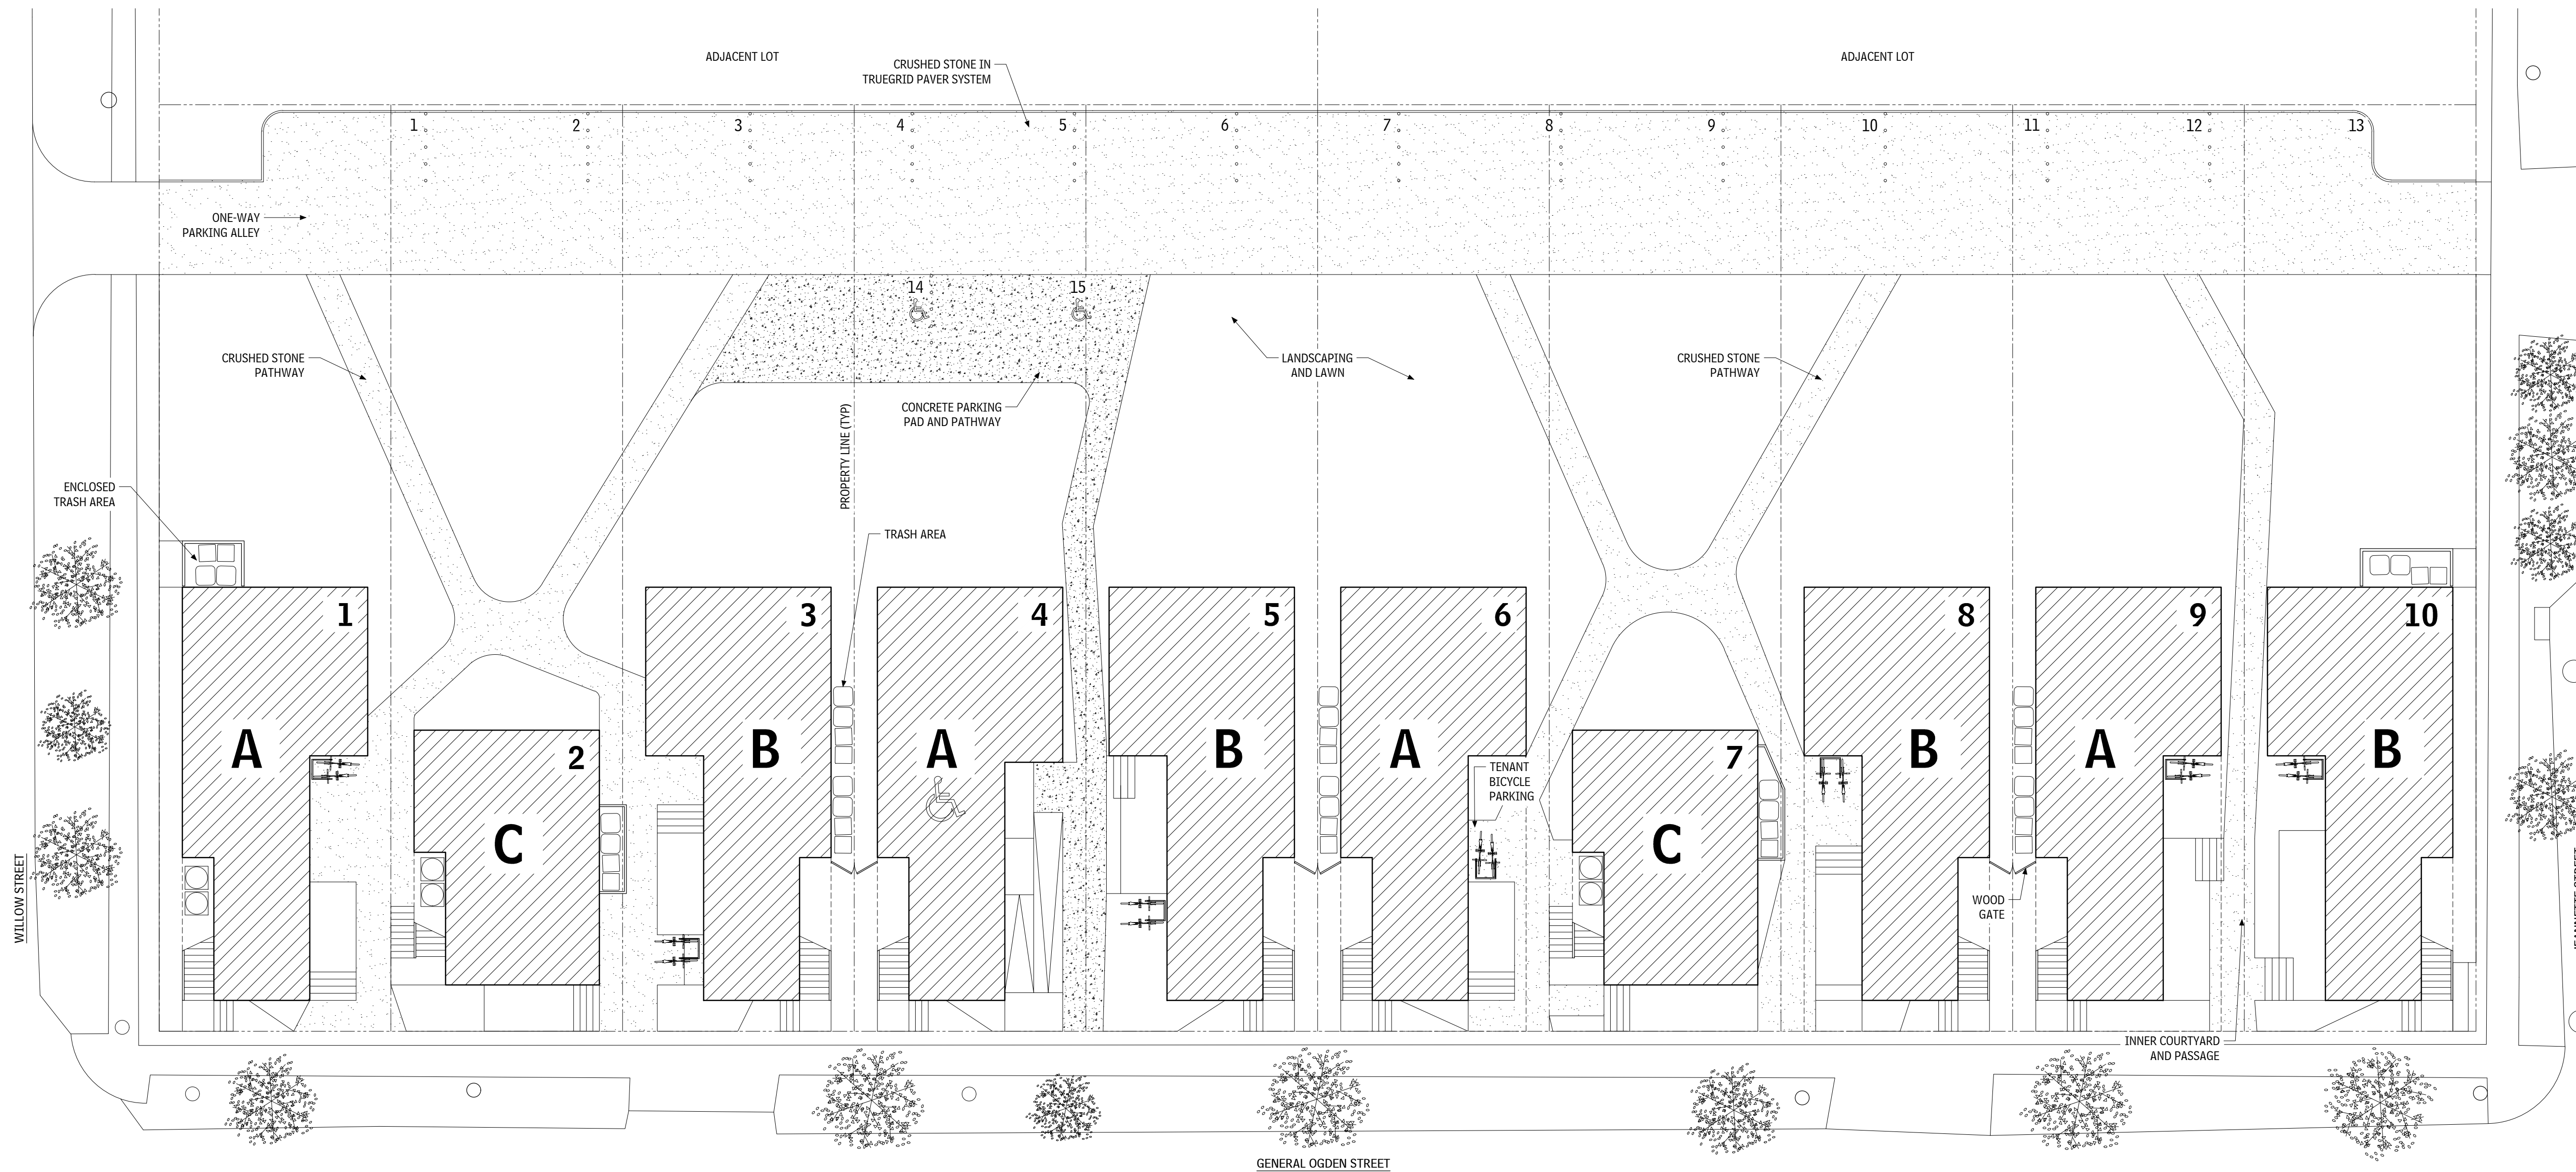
ADJACENT LOT

CRUSHED STONE IN
TRUEGRID PAVER SYSTEM

ADJACENT LOT

1 2 3 4 5 6 7 8 9 10 11 12 13

ONE-WAY
PARKING ALLEY

14 15

CRUSHED STONE
PATHWAY

LANDSCAPING
AND LAWN

CRUSHED STONE
PATHWAY

CONCRETE PARKING
PAD AND PATHWAY

PROPERTY LINE (TYP)

ENCLOSED
TRASH AREA

TRASH AREA

1 3 4 5 6 8 9 10

A 2 B A B A 7 B A B

C C

TENANT
BICYCLE
PARKING

WOOD
GATE

WILLOW STREET

INNER COURTYARD
AND PASSAGE

GENERAL OGDEN STREET